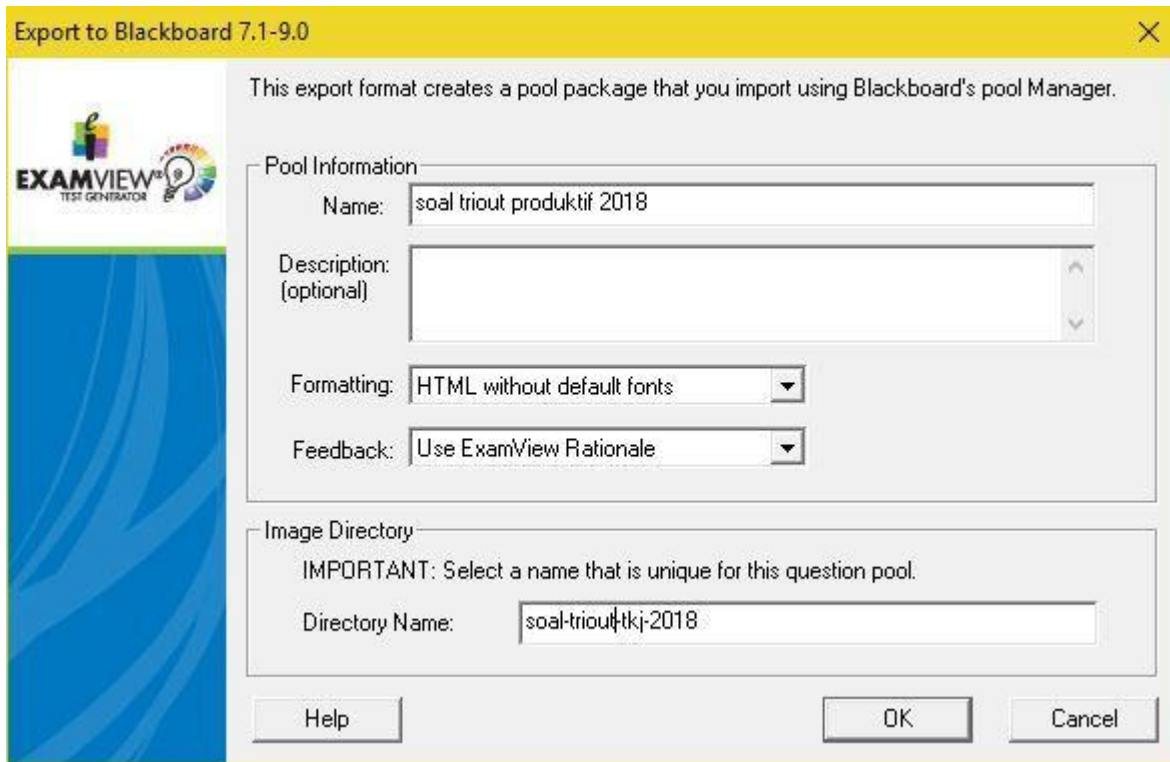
Export to Blackboard 7.1-9.0

×

EXAMVIEW®
TEST GENERATOR

This export format creates a pool package that you import using Blackboard's pool Manager.

Pool Information

Name: soal triout produktif 2018

Description: (optional)

Formatting: HTML without default fonts

Feedback: Use ExamView Rationale

Image Directory

IMPORTANT: Select a name that is unique for this question pool.

Directory Name: soal-triout-tkj-2018

Help

OK

Cancel